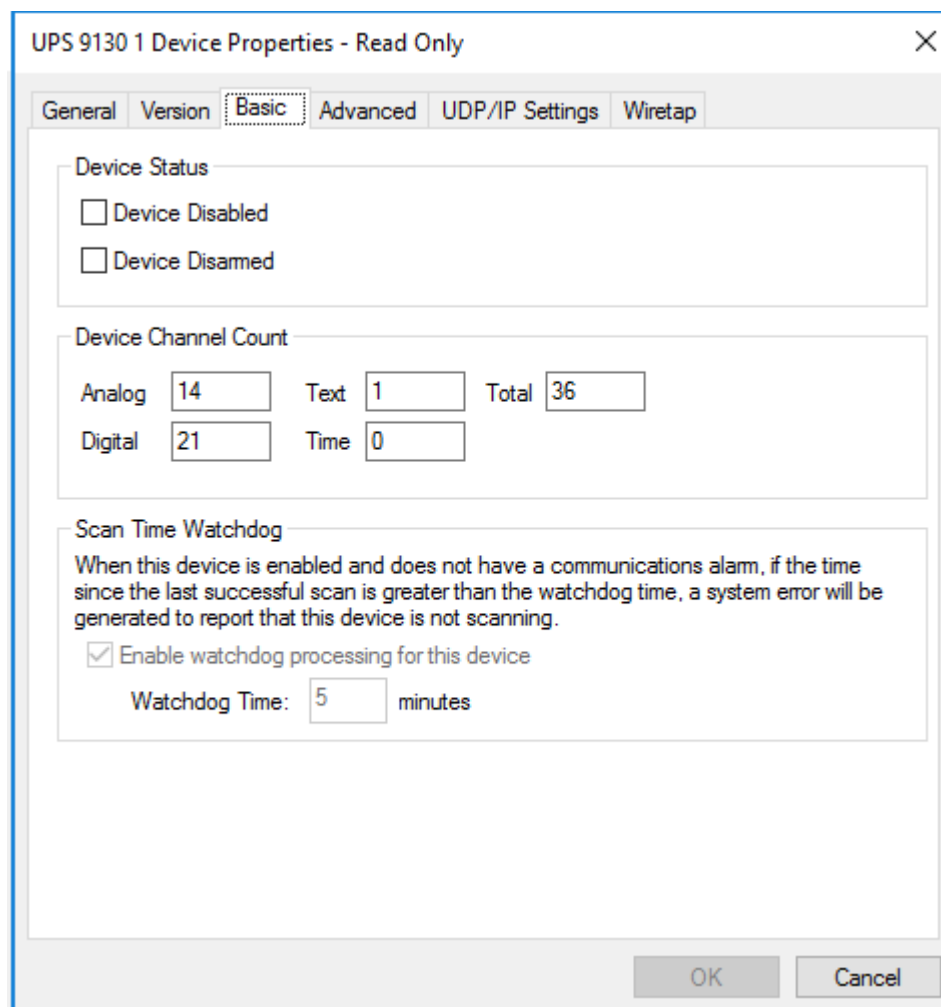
UPS 9130 1 Device Properties - Read Only

×

General | Version | Basic | Advanced | UDP/IP Settings | Wiretap

Device Status

☐ Device Disabled

☐ Device Disarmed

Device Channel Count

Analog 14 Text 1 Total 36

Digital 21 Time 0

Scan Time Watchdog

When this device is enabled and does not have a communications alarm, if the time since the last successful scan is greater than the watchdog time, a system error will be generated to report that this device is not scanning.

☑ Enable watchdog processing for this device

Watchdog Time: 5 minutes

OK Cancel